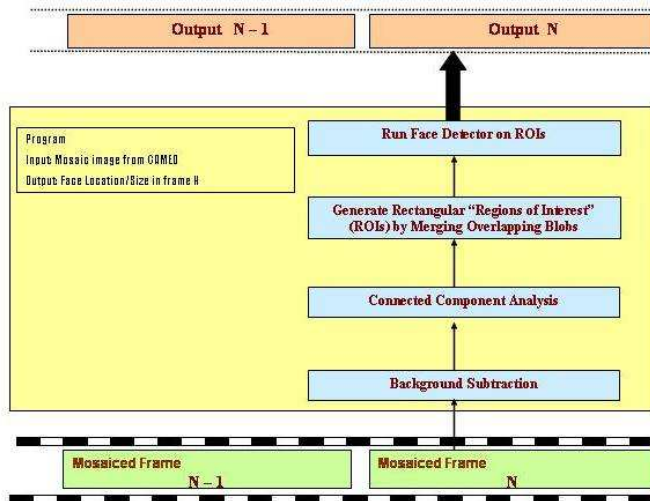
Output N – 1

Output N

Program
Input: Mosaic image from COMEO
Output: Face Location/Size in frame N

Run Face Detector on ROIs

Generate Rectangular "Regions of Interest" (ROIs) by Merging Overlapping Blobs

Connected Component Analysis

Background Subtraction

Mosaiced Frame
N – 1

Mosaiced Frame
N